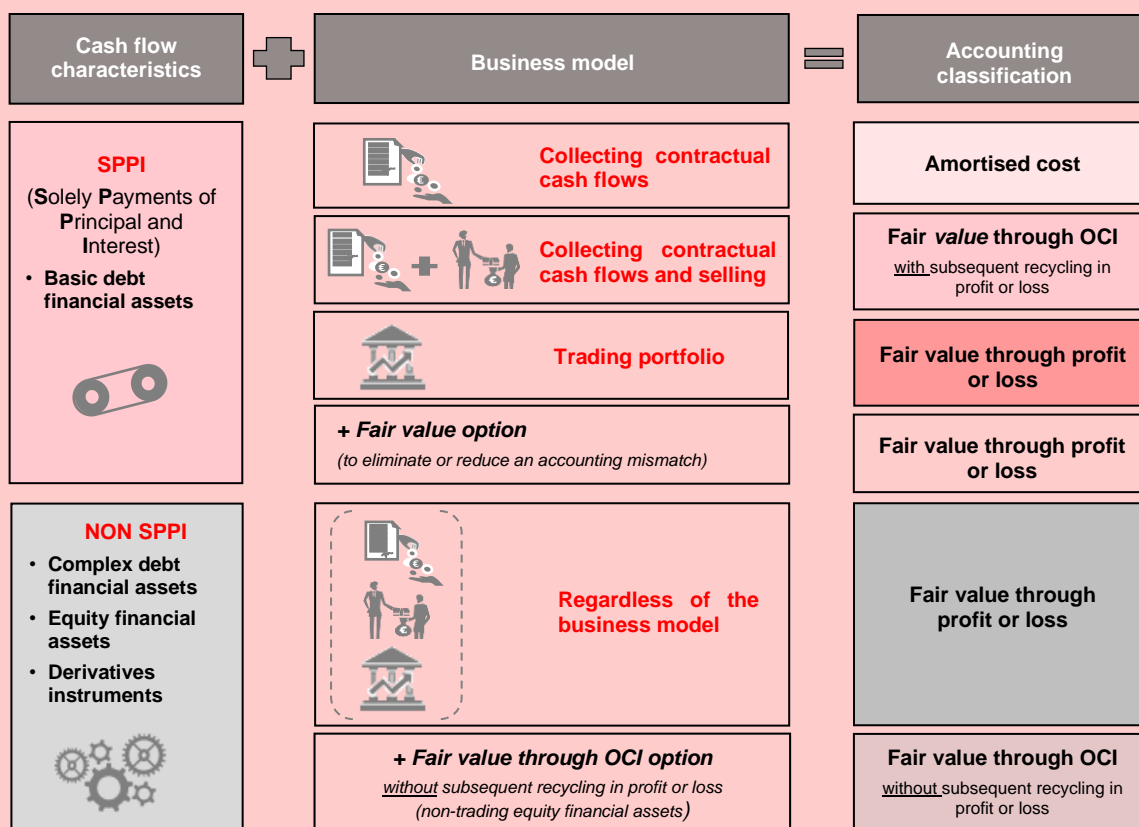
Cash flow characteristics

Business model

Accounting classification

SPPI

(Solely Payments of Principal and Interest)

• Basic debt financial assets

Collecting contractual cash flows

Amortised cost

Collecting contractual cash flows and selling

Fair *value* through OCI

with subsequent recycling in profit or loss

Trading portfolio

Fair value through profit or loss

+ *Fair value option*

*(to eliminate or reduce an accounting mismatch)*

Fair value through profit or loss

NON SPPI

• Complex debt financial assets

• Equity financial assets

• Derivatives instruments

Regardless of the business model

Fair value through profit or loss

+ *Fair value through OCI option*

*without subsequent recycling in profit or loss*

*(non-trading equity financial assets)*

Fair value through OCI

without subsequent recycling in profit or loss